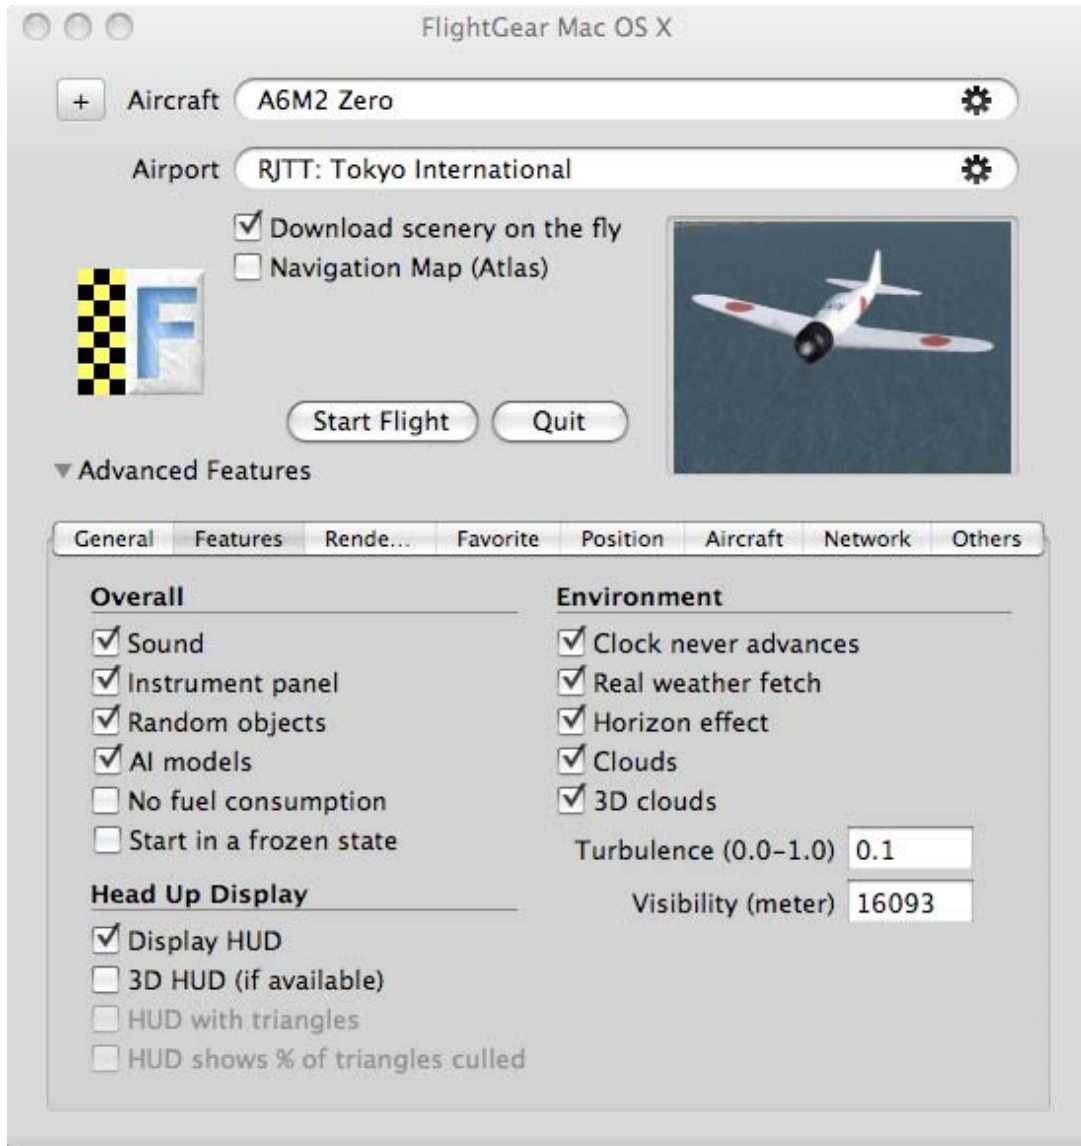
FlightGear Mac OS X

+ Aircraft A6M2 Zero

Airport RJTT: Tokyo International

Download scenery on the fly
Navigation Map (Atlas)

Start Flight Quit

Advanced Features

General | Features | Rende... | Favorite | Position | Aircraft | Network | Others

Overall
Sound
Instrument panel
Random objects
AI models
No fuel consumption
Start in a frozen state

Head Up Display
Display HUD
3D HUD (if available)
HUD with triangles
HUD shows % of triangles culled

Environment
Clock never advances
Real weather fetch
Horizon effect
Clouds
3D clouds
Turbulence (0.0-1.0) 0.1
Visibility (meter) 16093